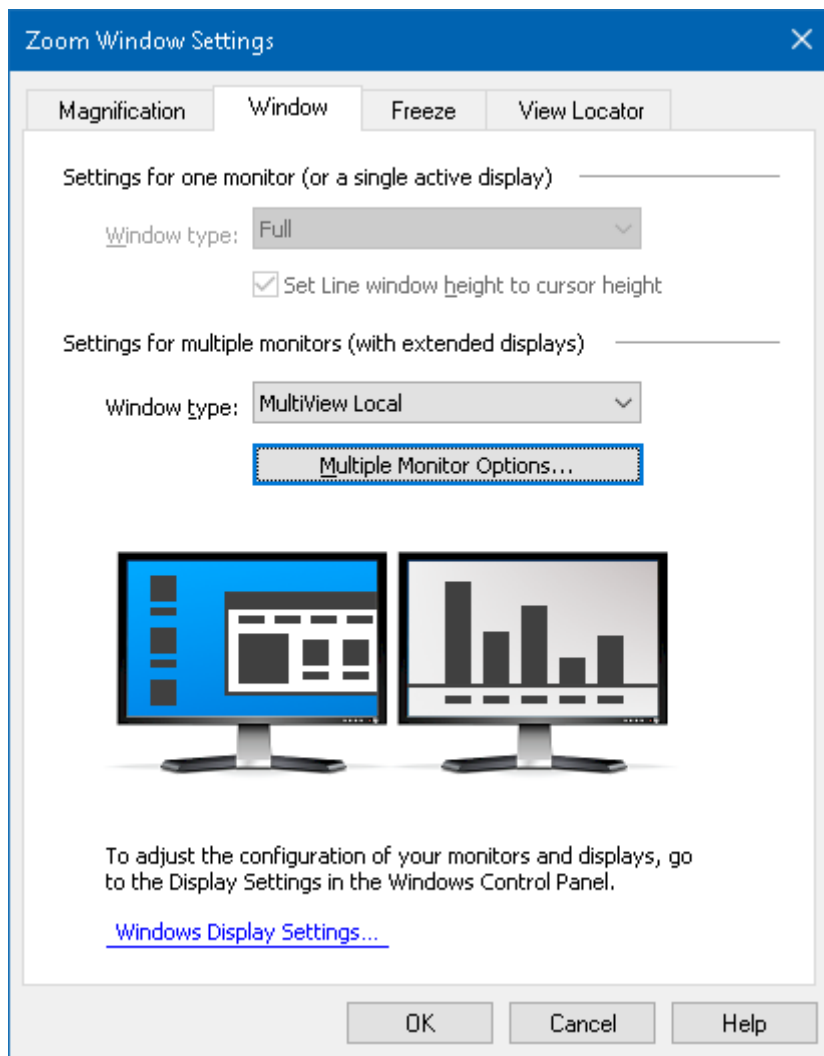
Zoom Window Settings

Magnification | Window | Freeze | View Locator

Settings for one monitor (or a single active display)

Window type: Full

Set Line window height to cursor height

Settings for multiple monitors (with extended displays)

Window type: MultiView Local

Multiple Monitor Options...

To adjust the configuration of your monitors and displays, go to the Display Settings in the Windows Control Panel.

Windows Display Settings...

OK

Cancel

Help